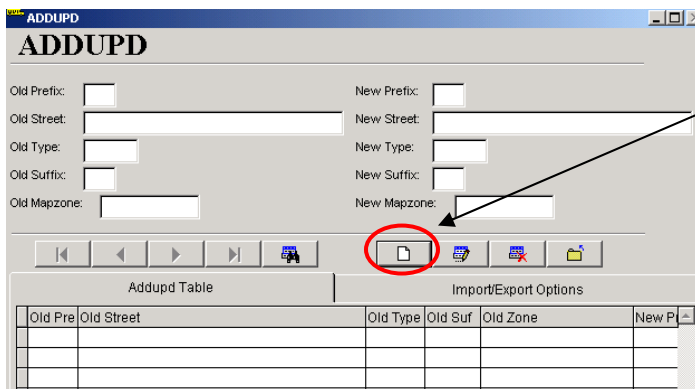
ADDUPD

ADDUPD

Old Prefix:
Old Street:
Old Type:
Old Suffix:
Old Mapzone:

New Prefix:
New Street:
New Type:
New Suffix:
New Mapzone:

Addupd Table
Import/Export Options

| Old Pre | Old Street | Old Type | Old Suf | Old Zone | New P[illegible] |
|---|---|---|---|---|---|
| | | | | | |
| | | | | | |
| | | | | | |